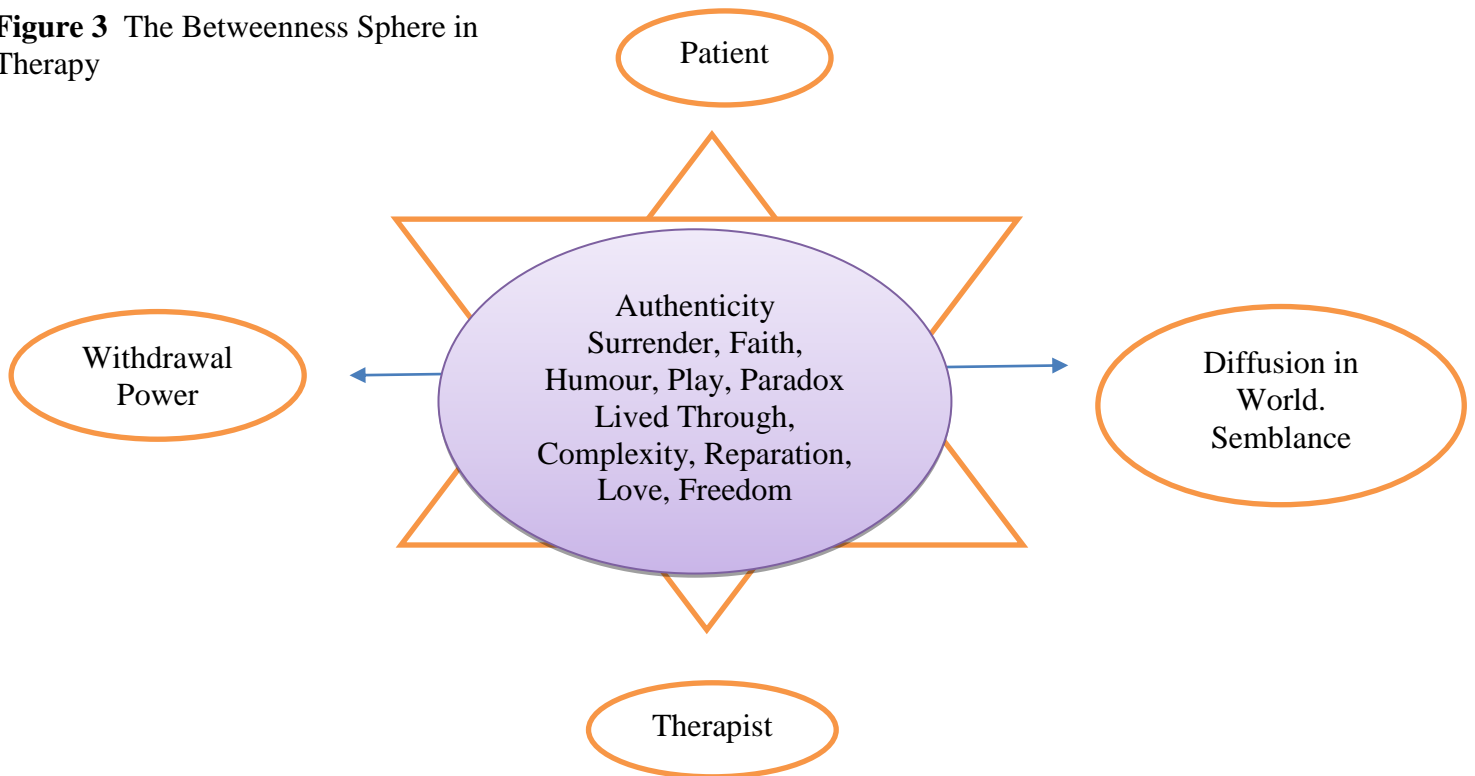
Figure 3 The Betweenness Sphere in Therapy

Patient

Withdrawal Power

Authenticity
Surrender, Faith,
Humour, Play, Paradox
Lived Through,
Complexity, Reparation,
Love, Freedom

Diffusion in World. Semblance

Therapist